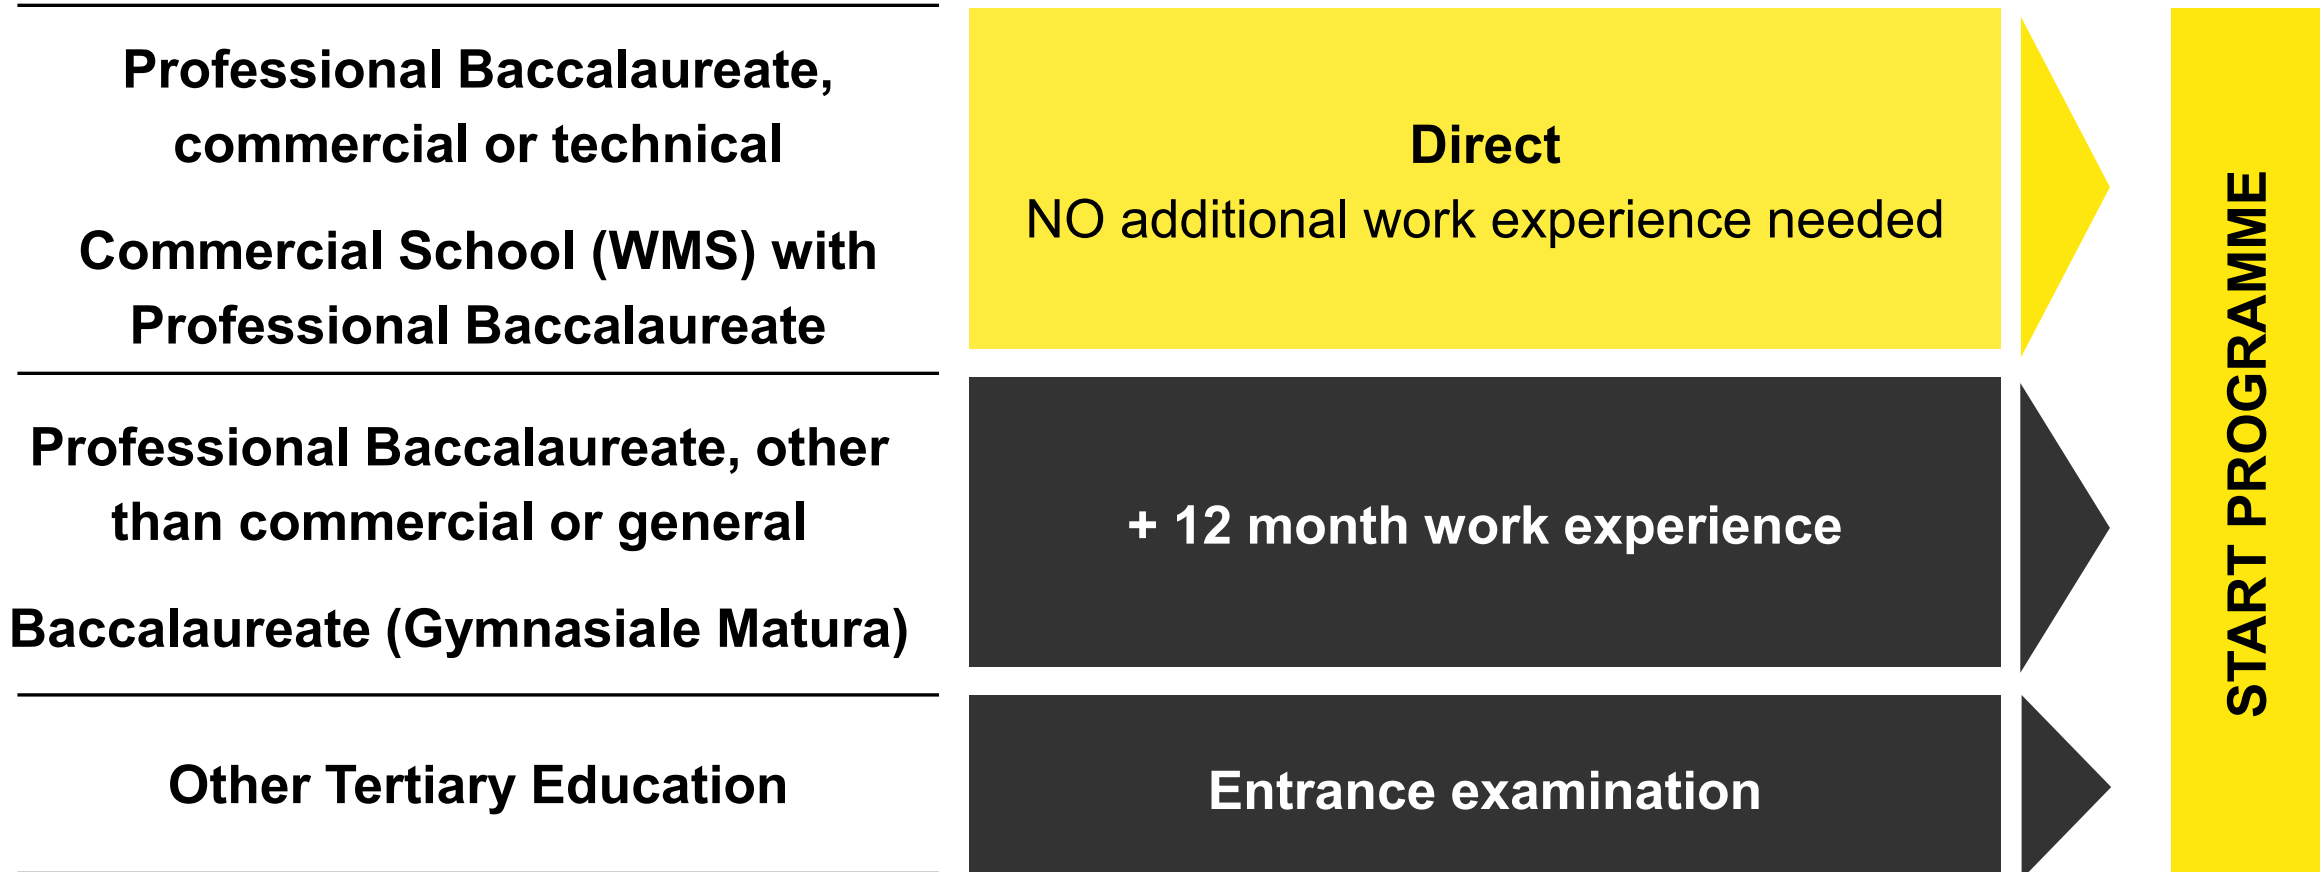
Professional Baccalaureate, commercial or technical

Commercial School (WMS) with Professional Baccalaureate

Direct
NO additional work experience needed

Professional Baccalaureate, other than commercial or general

Baccalaureate (Gymnasiale Matura)

+ 12 month work experience

Other Tertiary Education

Entrance examination

START PROGRAMME